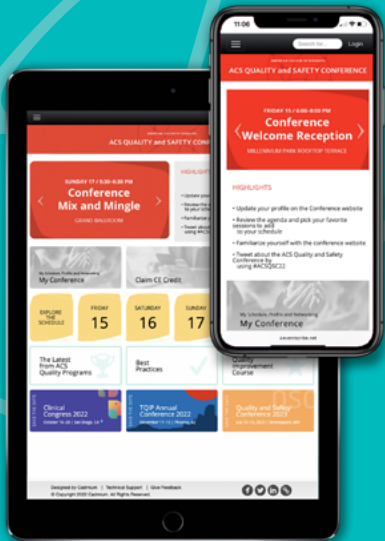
11:06

Search for

Login

AMERICAN COLLEGE OF SURGEONS

ACS QUALITY and SAFETY CONFERENCE

FRIDAY 15 / 6:00–8:00 PM

Conference Welcome Reception

MILLENNIUM PARK ROOFTOP TERRACE

HIGHLIGHTS

• Update your profile on the Conference website

• Review the agenda and pick your favorite sessions to add to your schedule

• Familiarize yourself with the conference website

• Tweet about the ACS Quality and Safety Conference by using #ACSQSC22

My Schedule, Profile and Networking

My Conference

AMERICAN COLLEGE OF SURGEONS

ACS QUALITY and SAFETY CONFE

SUNDAY 17 / 5:30–6:30 PM

Conference Mix and Mingle

GRAND BALLROOM

HIGHLIGHTS

• Update your profile

• Review the agenda and pick your favorite sessions

• Familiarize yourself with the conference website

• Tweet about the ACS Quality and Safety Conference by using #ACSQSC22

My Schedule, Profile and Networking

My Conference

Claim CE Credit

EXPLORE THE SCHEDULE

FRIDAY 15

SATURDAY 16

SUNDAY 17

The Latest from ACS Quality Programs

Best Practices

Quality Improvement Course

SAVE THE DATE

Clinical Congress 2022

October 16–20 | San Diego, CA

SAVE THE DATE

TQIP Annual Conference 2022

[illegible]

SAVE THE DATE

Quality and Safety Conference 2023

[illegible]

Designed by Cadmium | Technical Support | Give Feedback

© Copyright 2020 Cadmium. All Rights Reserved.